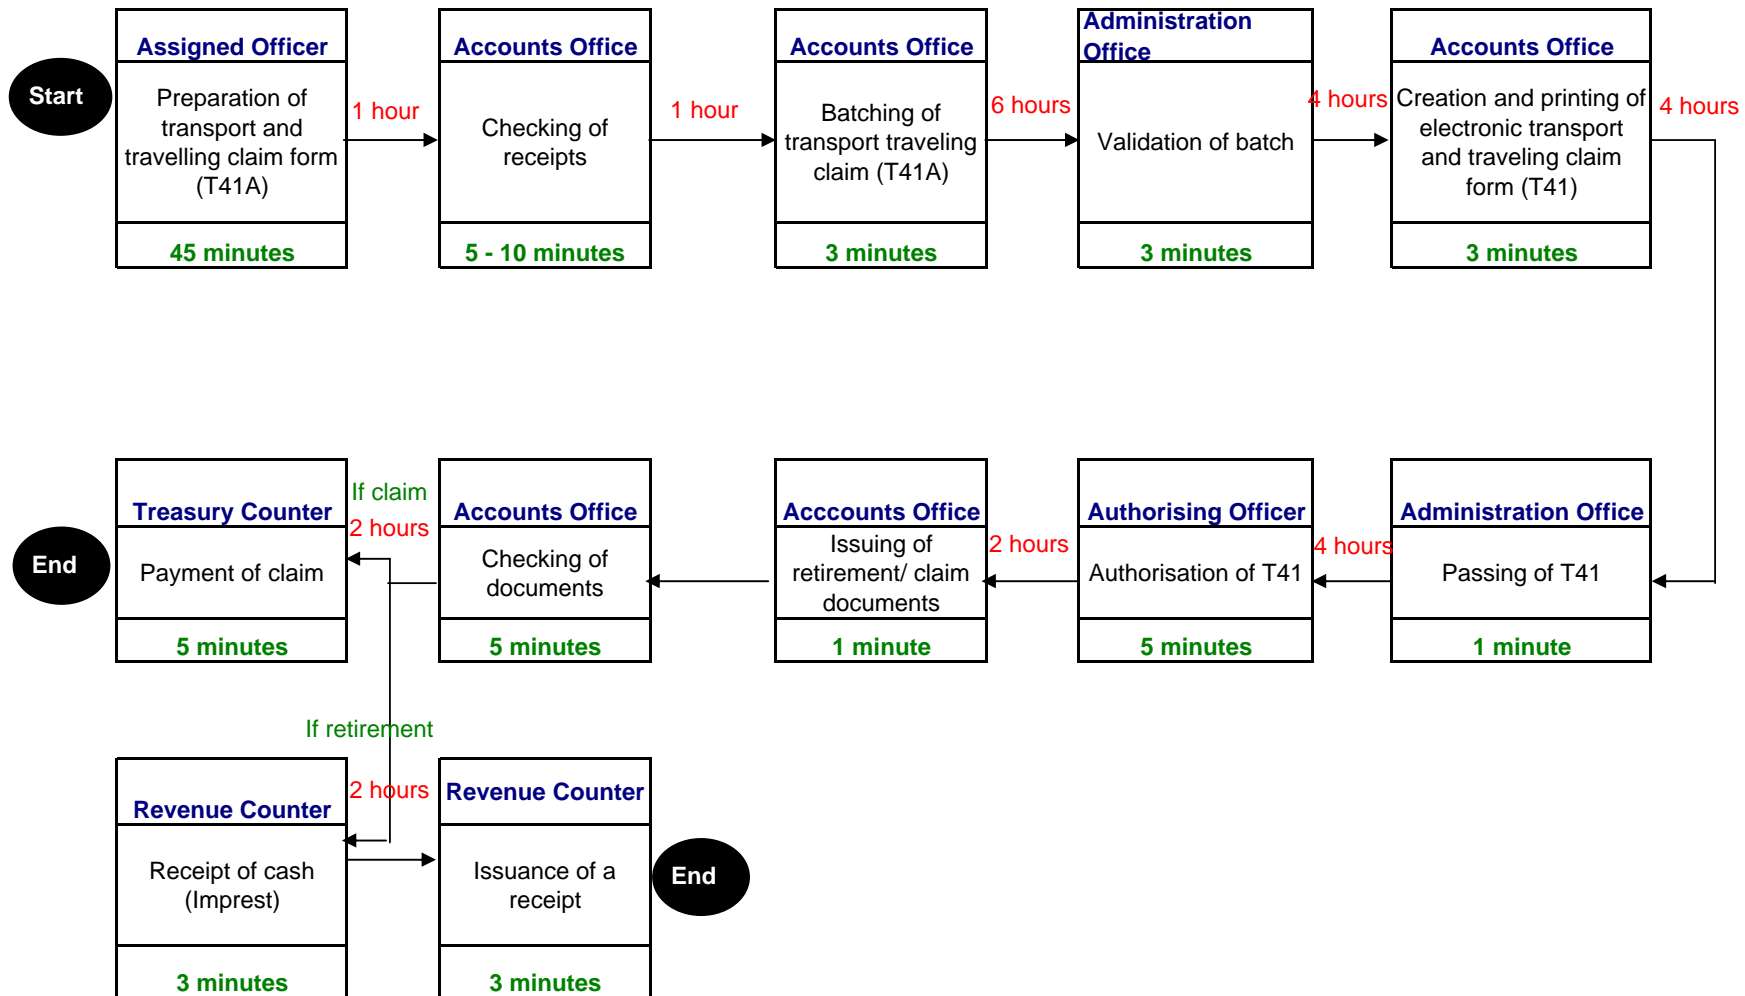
Start

Assigned Officer
Preparation of transport and travelling claim form (T41A)
45 minutes

1 hour

Accounts Office
Checking of receipts
5 - 10 minutes

1 hour

Accounts Office
Batching of transport traveling claim (T41A)
3 minutes

6 hours

Administration Office
Validation of batch
3 minutes

4 hours

Accounts Office
Creation and printing of electronic transport and traveling claim form (T41)
3 minutes

4 hours

Administration Office
Passing of T41
1 minute

4 hours

Authorising Officer
Authorisation of T41
5 minutes

2 hours

Acccounts Office
Issuing of retirement/ claim documents
1 minute

Accounts Office
Checking of documents
5 minutes

If claim
2 hours

Treasury Counter
Payment of claim
5 minutes

End

If retirement
2 hours

Revenue Counter
Receipt of cash (Imprest)
3 minutes

Revenue Counter
Issuance of a receipt
3 minutes

End